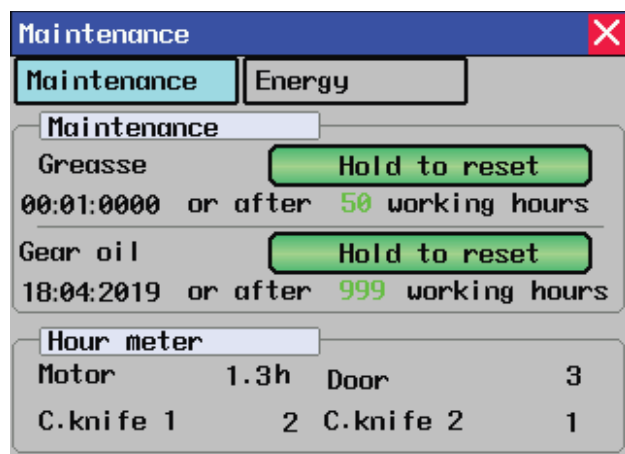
Maintenance
Maintenance
Energy
Maintenance
Greasse
Hold to reset
00:01:0000 or after 50 working hours
Gear oil
Hold to reset
18:04:2019 or after 999 working hours
Hour meter
Motor 1.3h
Door 3
C.knife 1 2
C.knife 2 1